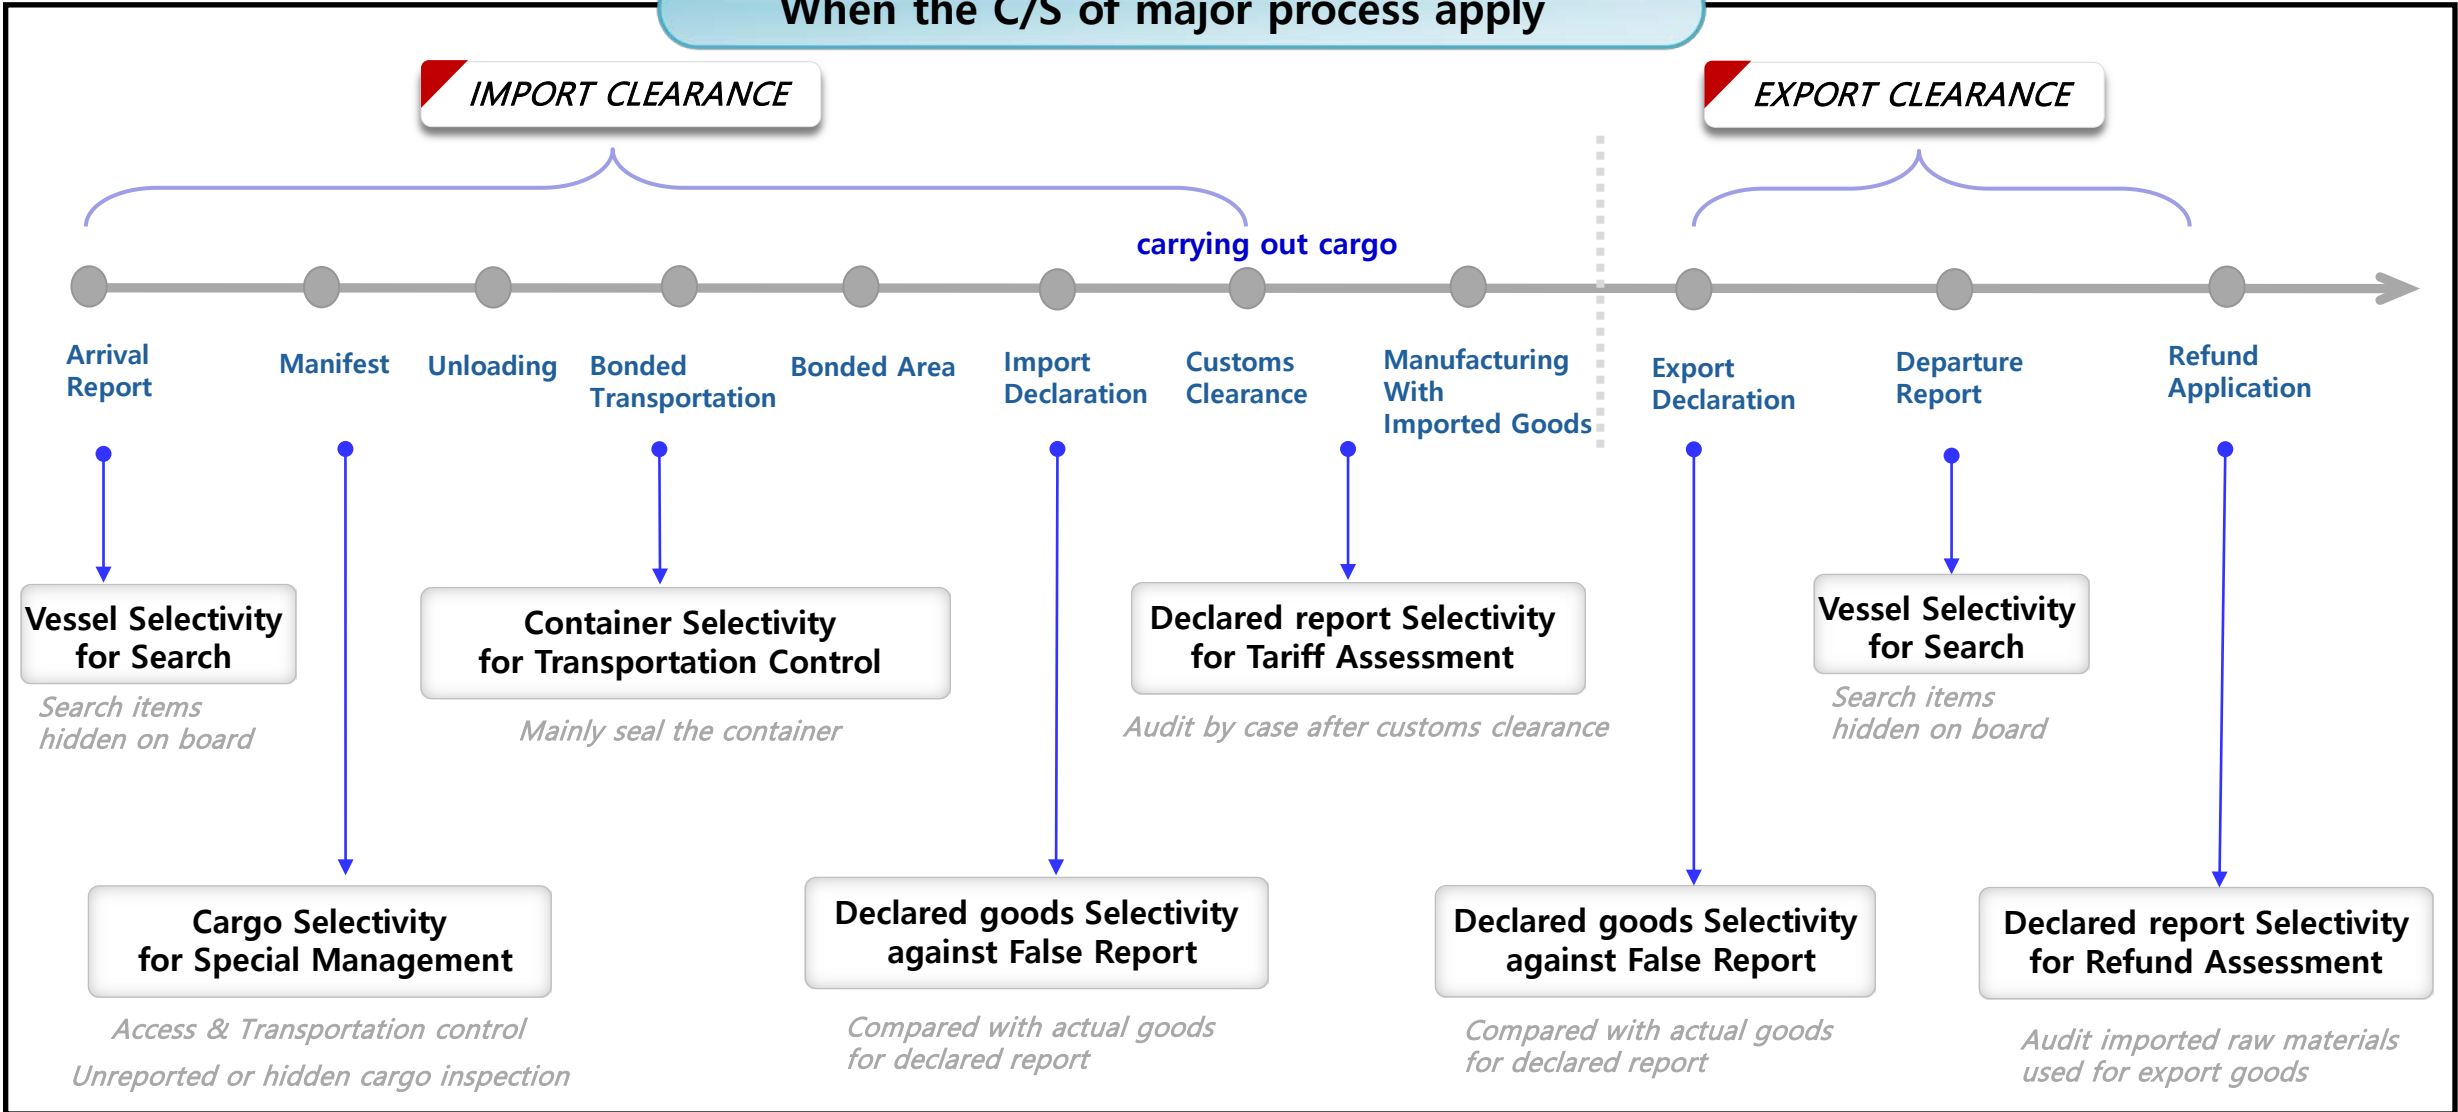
When the C/S of major process apply

IMPORT CLEARANCE

EXPORT CLEARANCE

carrying out cargo

Arrival Report

Manifest

Unloading

Bonded Transportation

Bonded Area

Import Declaration

Customs Clearance

Manufacturing With Imported Goods

Export Declaration

Departure Report

Refund Application

Vessel Selectivity for Search

Search items hidden on board

Container Selectivity for Transportation Control

Mainly seal the container

Declared report Selectivity for Tariff Assessment

Audit by case after customs clearance

Vessel Selectivity for Search

Search items hidden on board

Cargo Selectivity for Special Management

Access & Transportation control

Unreported or hidden cargo inspection

Declared goods Selectivity against False Report

Compared with actual goods for declared report

Declared goods Selectivity against False Report

Compared with actual goods for declared report

Declared report Selectivity for Refund Assessment

Audit imported raw materials used for export goods